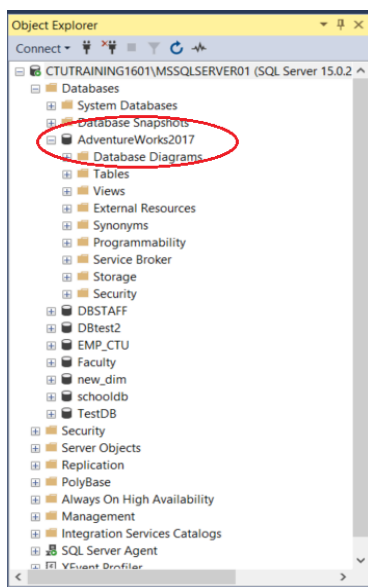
Object Explorer
Connect
CTUTRAINING1601\MSSQLSERVER01 (SQL Server 15.0.2
Databases
System Databases
Database Snapshots
AdventureWorks2017
Database Diagrams
Tables
Views
External Resources
Synonyms
Programmability
Service Broker
Storage
Security
DBSTAFF
DBtest2
EMP_CTU
Faculty
new_dim
schooldb
TestDB
Security
Server Objects
Replication
PolyBase
Always On High Availability
Management
Integration Services Catalogs
SQL Server Agent
XEvent Profiler